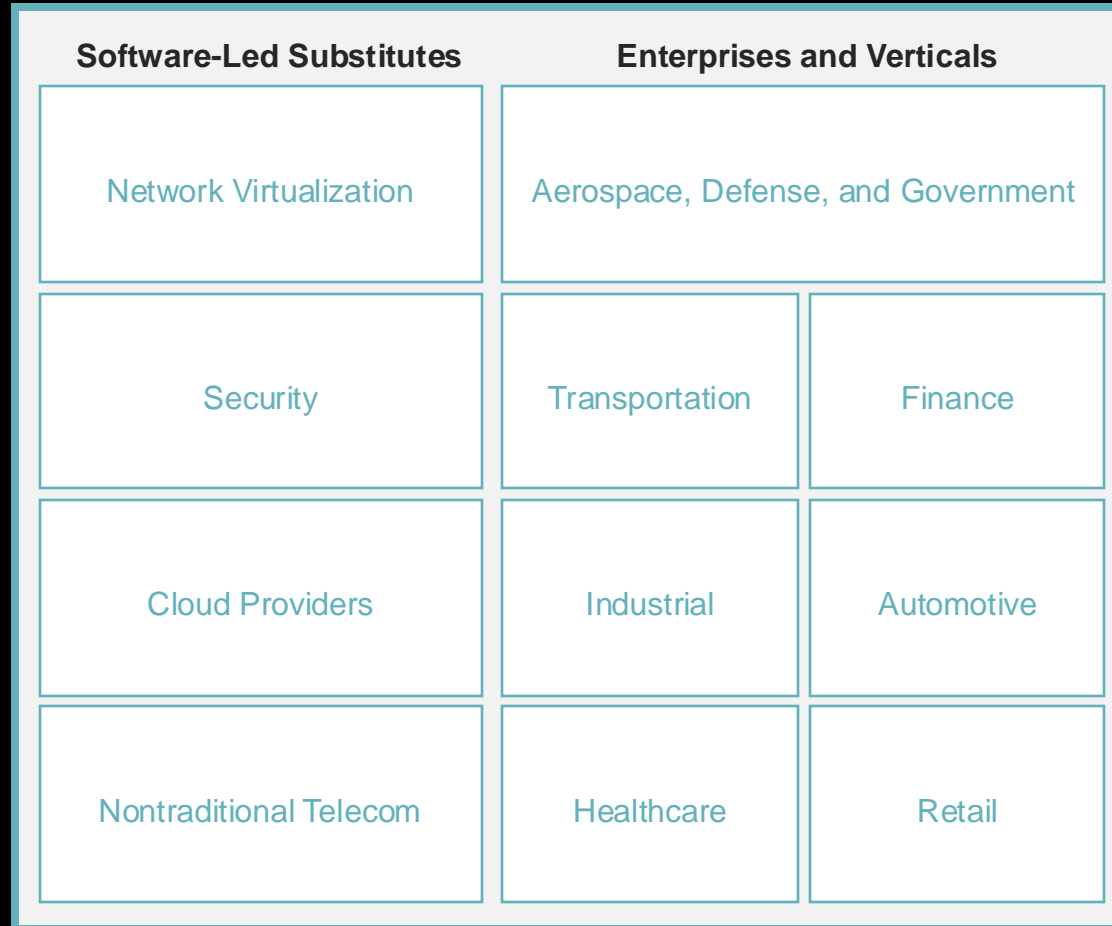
Software-Led Substitutes

Network Virtualization

Security

Cloud Providers

Nontraditional Telecom

Enterprises and Verticals

Aerospace, Defense, and Government

Transportation

Finance

Industrial

Automotive

Healthcare

Retail